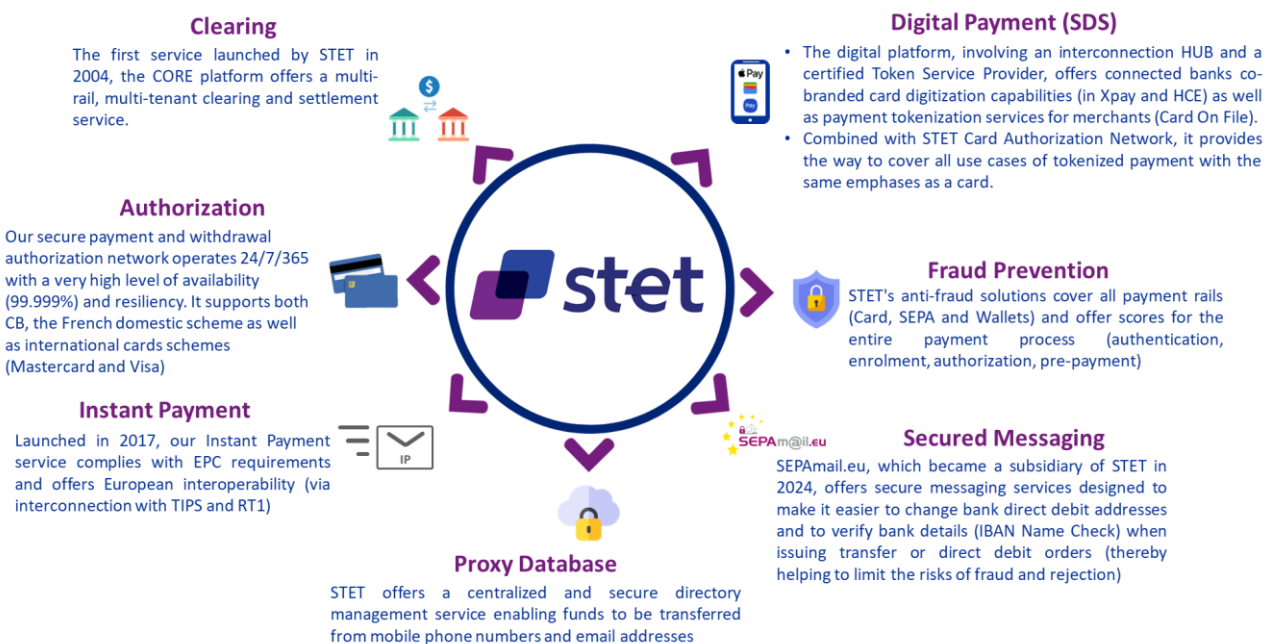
Clearing

The first service launched by STET in 2004, the CORE platform offers a multi-rail, multi-tenant clearing and settlement service.

Digital Payment (SDS)

• The digital platform, involving an interconnection HUB and a certified Token Service Provider, offers connected banks co-branded card digitization capabilities (in Xpay and HCE) as well as payment tokenization services for merchants (Card On File).
• Combined with STET Card Authorization Network, it provides the way to cover all use cases of tokenized payment with the same emphases as a card.

Pay

Authorization

Our secure payment and withdrawal authorization network operates 24/7/365 with a very high level of availability (99.999%) and resiliency. It supports both CB, the French domestic scheme as well as international cards schemes (Mastercard and Visa)

stet

Fraud Prevention

STET's anti-fraud solutions cover all payment rails (Card, SEPA and Wallets) and offer scores for the entire payment process (authentication, enrolment, authorization, pre-payment)

Instant Payment

Launched in 2017, our Instant Payment service complies with EPC requirements and offers European interoperability (via interconnection with TIPS and RT1)

IP

SEPAm@il.eu

Secured Messaging

SEPAmail.eu, which became a subsidiary of STET in 2024, offers secure messaging services designed to make it easier to change bank direct debit addresses and to verify bank details (IBAN Name Check) when issuing transfer or direct debit orders (thereby helping to limit the risks of fraud and rejection)

Proxy Database

STET offers a centralized and secure directory management service enabling funds to be transferred from mobile phone numbers and email addresses